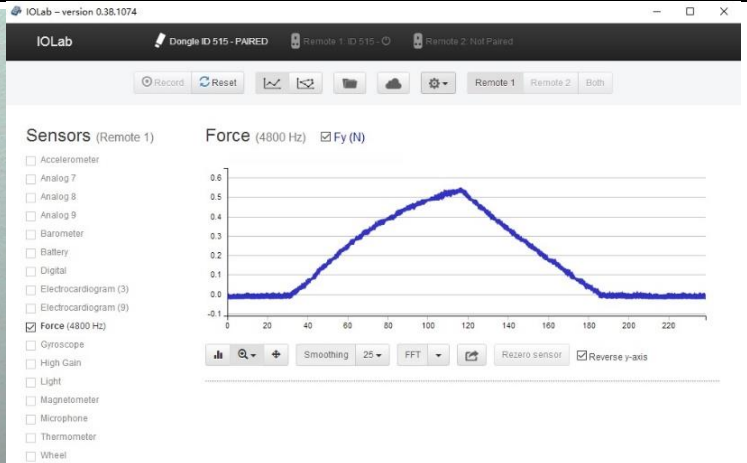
IOLab – version 0.38.1074

IOLab

Dongle ID 515 - PAIRED

Remote 1: ID 515 -

Remote 2: Not Paired

Record

Reset

Remote 1

Remote 2

Both

Sensors (Remote 1)

Accelerometer

Analog 7

Analog 8

Analog 9

Barometer

Battery

Digital

Electrocardiogram (3)

Electrocardiogram (9)

Force (4800 Hz)

Gyroscope

High Gain

Light

Magnetometer

Microphone

Thermometer

Wheel

Force (4800 Hz)

Fy (N)

0.6
0.5
0.4
0.3
0.2
0.1
0.0
-0.1

0 20 40 60 80 100 120 140 160 180 200 220

Smoothing

25

FFT

Rezero sensor

Reverse y-axis